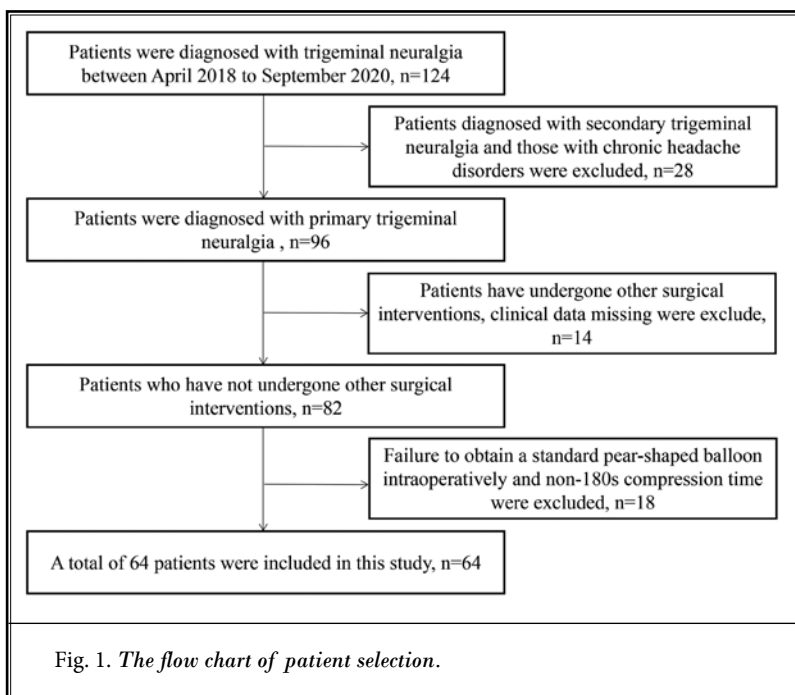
Patients were diagnosed with trigeminal neuralgia between April 2018 to September 2020, n=124

Patients diagnosed with secondary trigeminal neuralgia and those with chronic headache disorders were excluded, n=28

Patients were diagnosed with primary trigeminal neuralgia , n=96

Patients have undergone other surgical interventions, clinical data missing were exclude, n=14

Patients who have not undergone other surgical interventions, n=82

Failure to obtain a standard pear-shaped balloon intraoperatively and non-180s compression time were excluded, n=18

A total of 64 patients were included in this study, n=64

Fig. 1. The flow chart of patient selection.